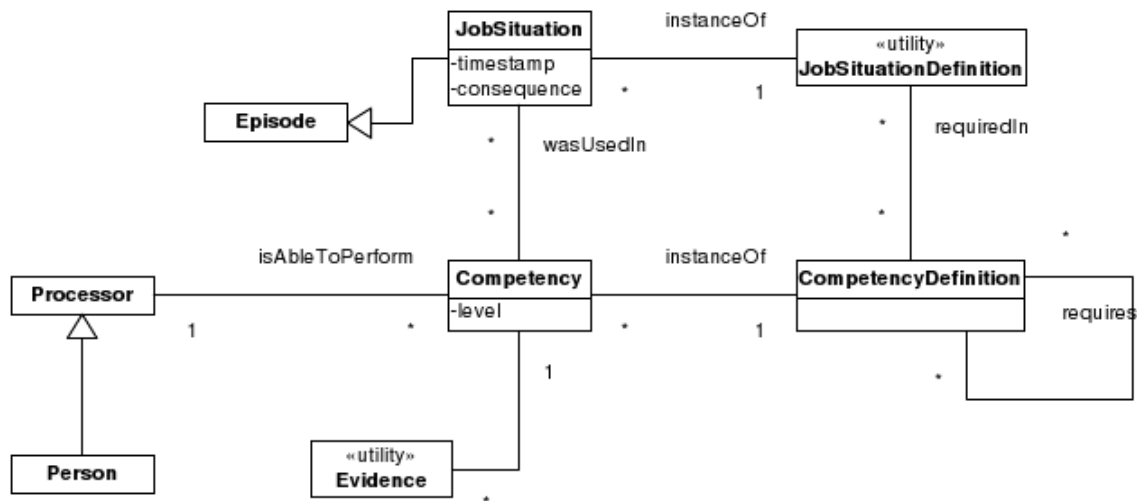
JobSituation
-timestamp
-consequence

instanceOf

«utility»
JobSituationDefinition

*

1

Episode

*

wasUsedIn

*

requiredIn

*

*

*

isAbleToPerform

Competency
-level

instanceOf

CompetencyDefinition

Processor

1

*

*

1

requires

1

*

Person

«utility»
Evidence

*